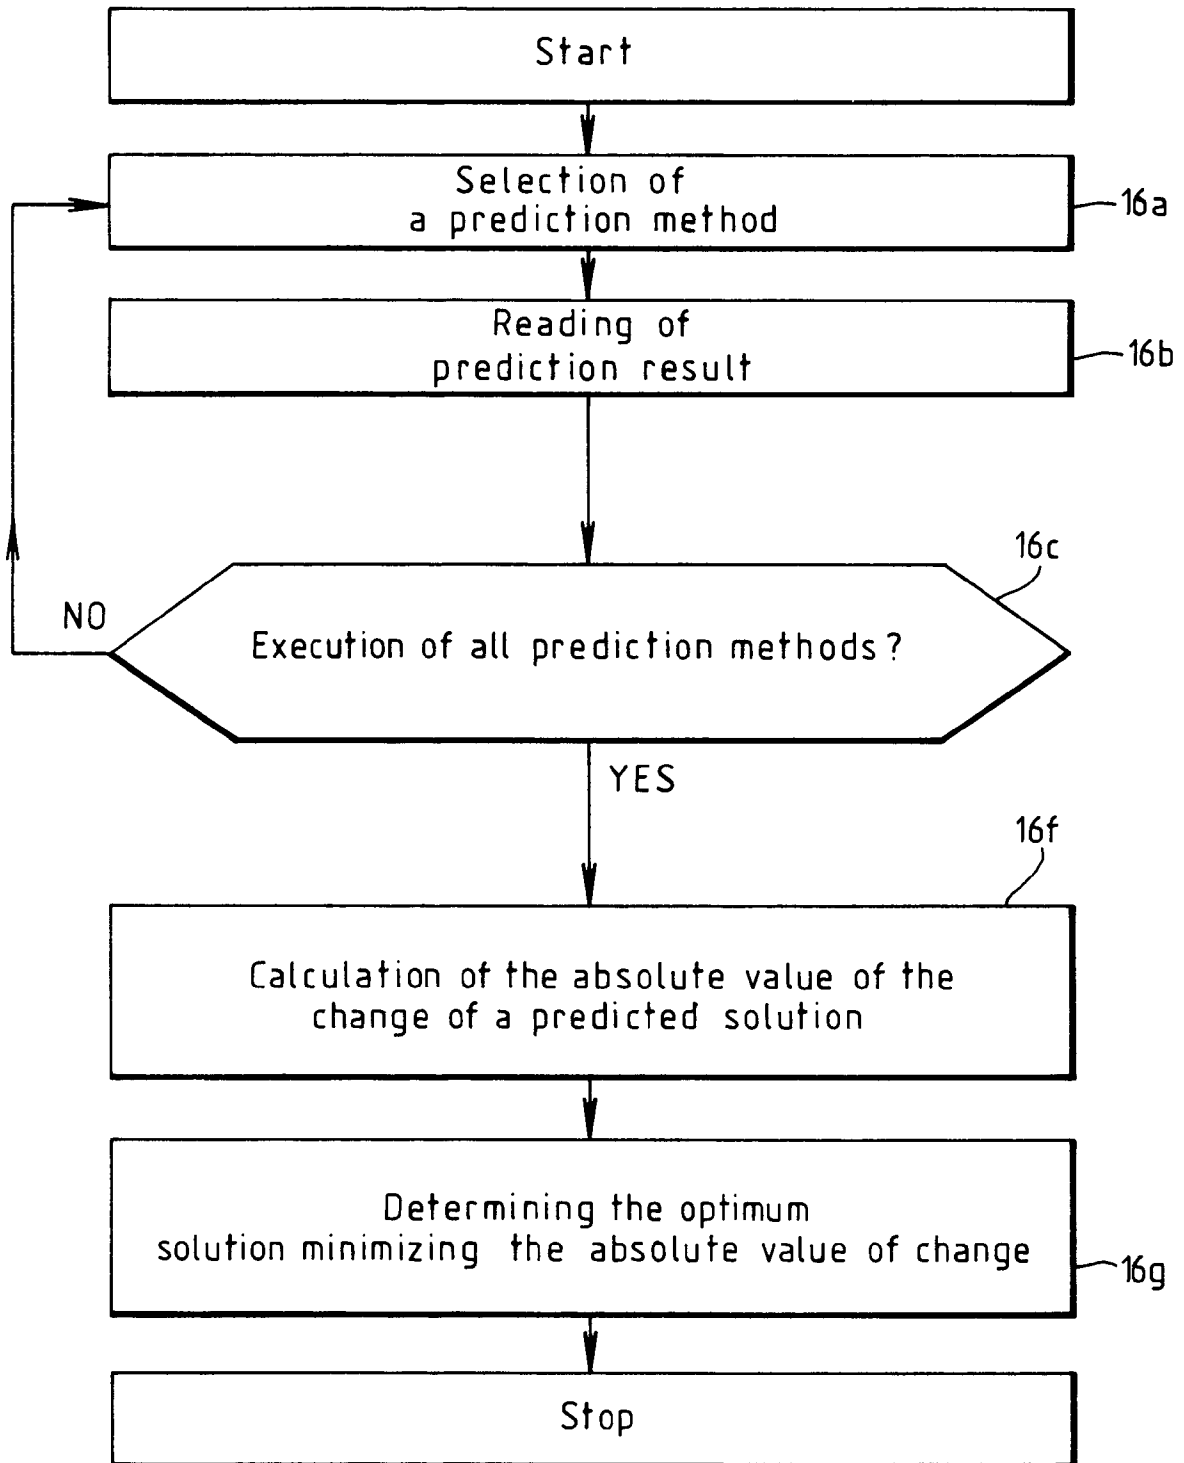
Start

Selection of a prediction method

16a

Reading of prediction result

16b

16c

NO

Execution of all prediction methods?

YES

16f

Calculation of the absolute value of the change of a predicted solution

Determining the optimum solution minimizing the absolute value of change

16g

Stop